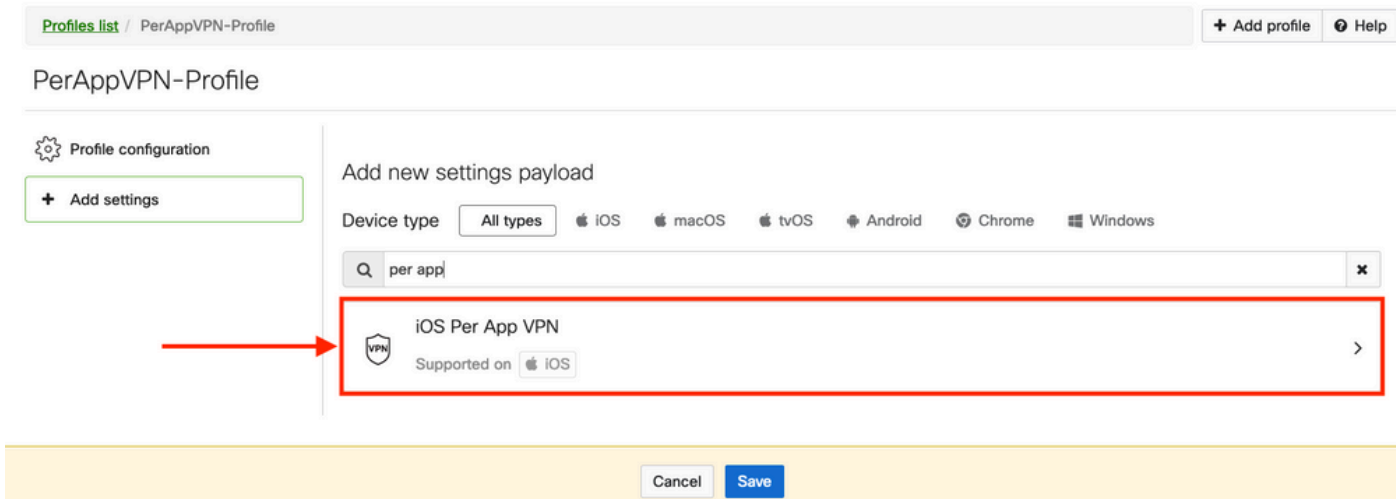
Profiles list / PerAppVPN-Profile

+ Add profile | Help

PerAppVPN-Profile

Profile configuration

+ Add settings

Add new settings payload

Device type | All types | iOS | macOS | tvOS | Android | Chrome | Windows

per app

iOS Per App VPN

VPN

Supported on iOS

Cancel | Save